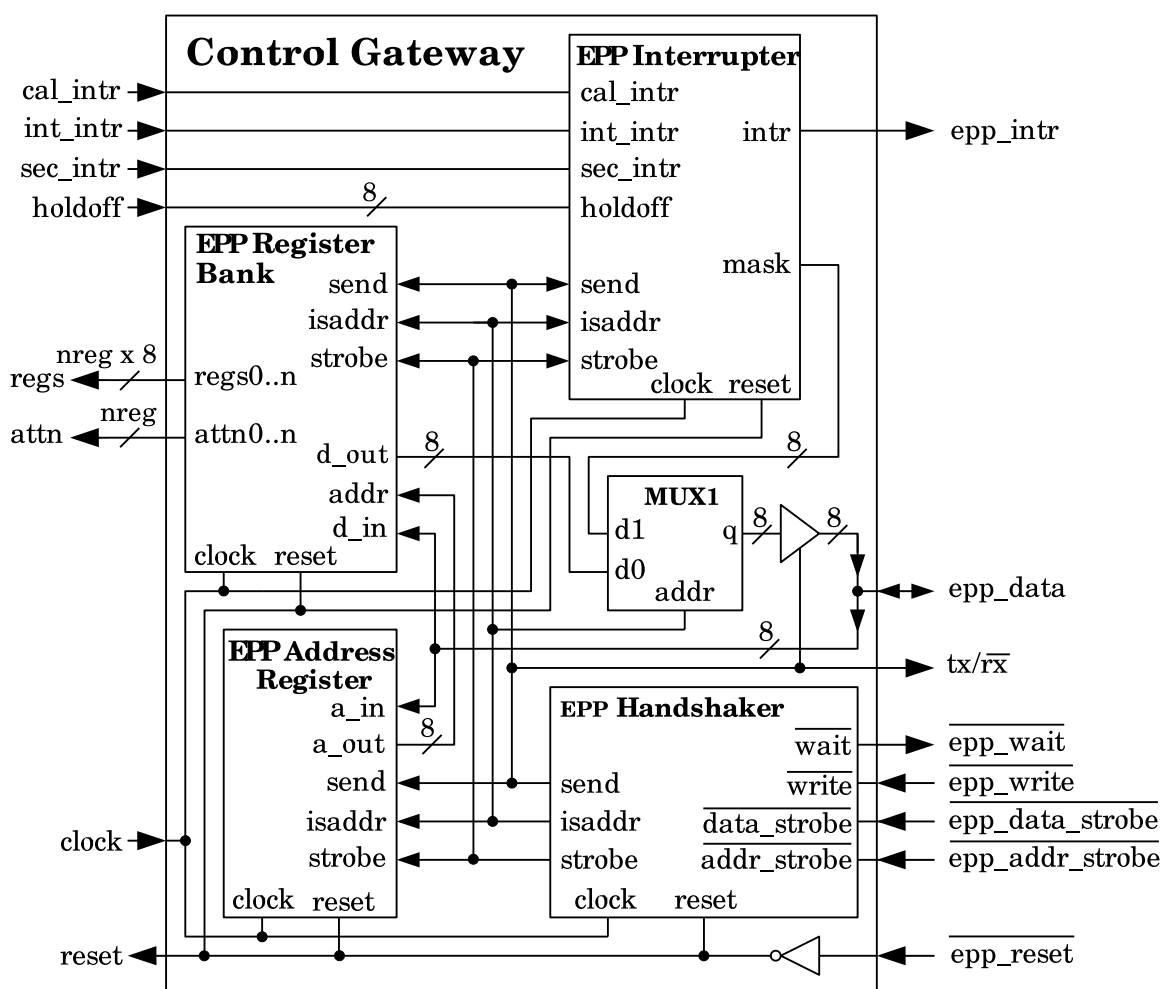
Control Gateway

cal_intr
int_intr
sec_intr
holdoff
8

EPP Interrupter
cal_intr
int_intr
sec_intr
holdoff
intr
mask
send
isaddr
strobe
clock
reset

epp_intr

EPP Register Bank
send
isaddr
strobe
regs0..n
attn0..n
d_out
addr
d_in
clock
reset

nreg x 8
regs
nreg
attn

8
8

MUX1
d1
d0
q
addr
8
8

epp_data
8
tx/$\overline{rx}$

EPP Address Register
a_in
a_out
8
send
isaddr
strobe
clock
reset

EPP Handshaker
$\overline{wait}$
send
$\overline{write}$
isaddr
$\overline{data\_strobe}$
strobe
$\overline{addr\_strobe}$
clock
reset

$\overline{epp\_wait}$
$\overline{epp\_write}$
$\overline{epp\_data\_strobe}$
$\overline{epp\_addr\_strobe}$

clock
reset
$\overline{epp\_reset}$